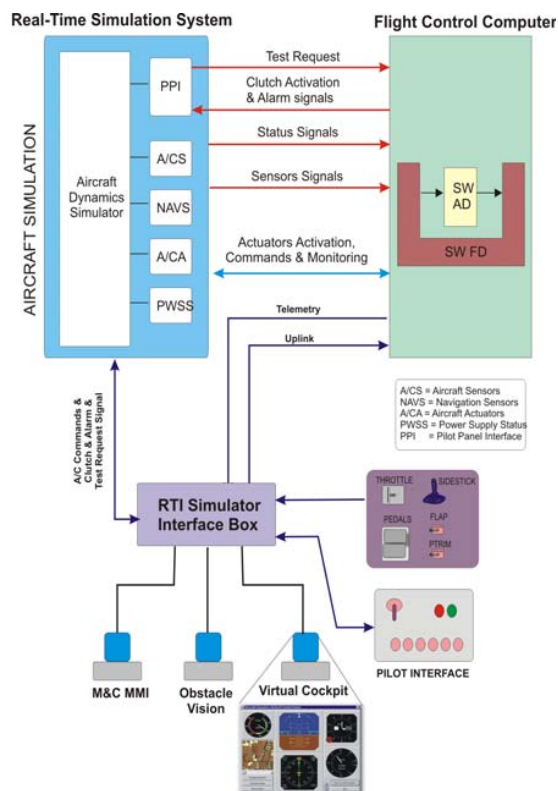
Real-Time Simulation System

Flight Control Computer

AIRCRAFT SIMULATION

Aircraft Dynamics Simulator

PPI

A/CS

NAVS

A/CA

PWSS

Test Request

Clutch Activation & Alarm signals

Status Signals

Sensors Signals

Actuators Activation, Commands & Monitoring

SW AD

SW FD

Telemetry

Uplink

A/CS = Aircraft Sensors
NAVS = Navigation Sensors
A/CA = Aircraft Actuators
PWSS = Power Supply Status
PPI = Pilot Panel Interface

A/C Commands & Clutch & Alarm & Test Request Signal

RTI Simulator Interface Box

THROTTLE

SIDESTICK

PEDALS

FLAP

PTRIM

PILOT INTERFACE

M&C MMI

Obstacle Vision

Virtual Cockpit